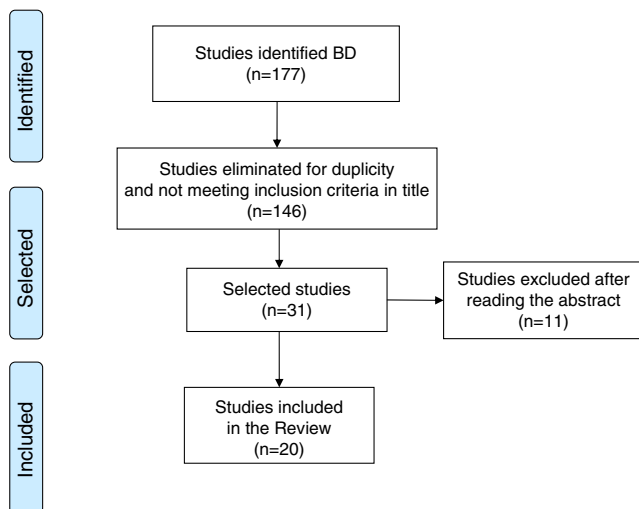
Identified

Studies identified BD
(n=177)

Studies eliminated for duplicity and not meeting inclusion criteria in title
(n=146)

Selected

Selected studies
(n=31)

Studies excluded after reading the abstract
(n=11)

Included

Studies included in the Review
(n=20)